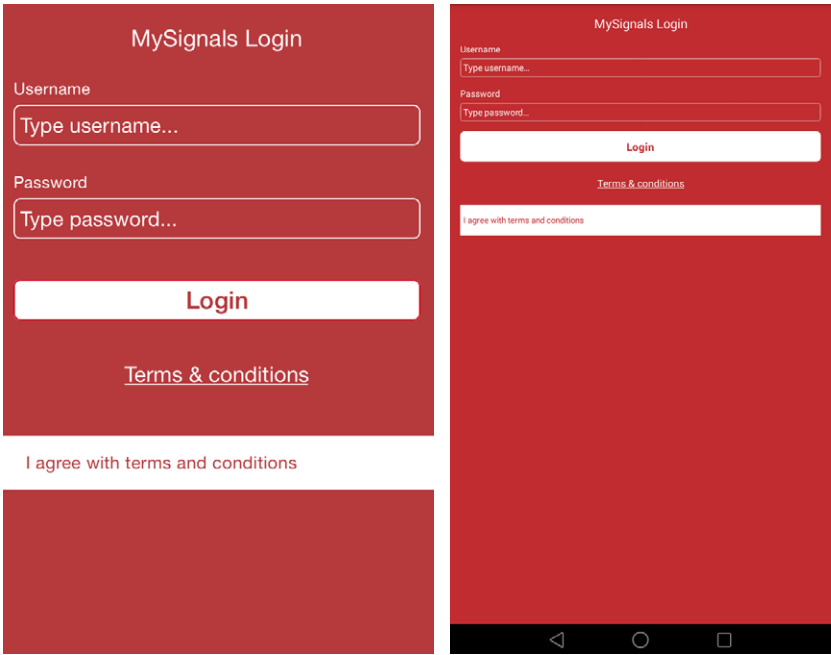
MySignals Login

Username

Type username...

Password

Type password...

Login

Terms & conditions

I agree with terms and conditions

MySignals Login

Username

Type username...

Password

Type password...

Login

Terms & conditions

I agree with terms and conditions